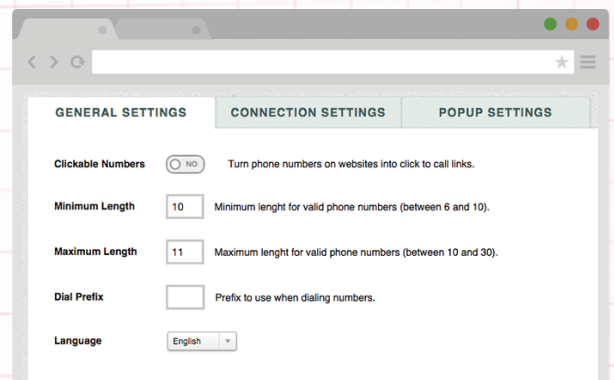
GENERAL SETTINGS
CONNECTION SETTINGS
POPUP SETTINGS

Clickable Numbers NO Turn phone numbers on websites into click to call links.

Minimum Length 10 Minimum lenght for valid phone numbers (between 6 and 10).

Maximum Length 11 Maximum lenght for valid phone numbers (between 10 and 30).

Dial Prefix Prefix to use when dialing numbers.

Language English